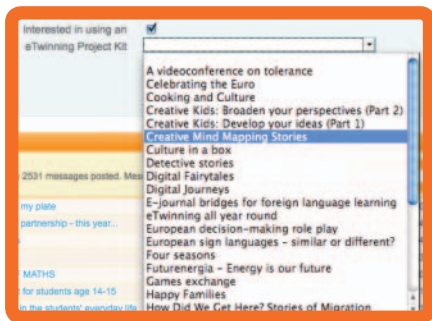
Interested in using an eTwinning Project Kit

A videoconference on tolerance
Celebrating the Euro
Cooking and Culture
Creative Kids: Broaden your perspectives (Part 2)
Creative Kids: Develop your ideas (Part 1)
Creative Mind Mapping Stories
Culture in a box
Detective stories
Digital Fairytales
Digital Journeys
E-journal bridges for foreign language learning
eTwinning all year round
European decision-making role play
European sign languages - similar or different?
Four seasons
Futurenergia - Energy is our future
Games exchange
Happy Families
How Did We Get Here? Stories of Migration

2531 messages posted. Mes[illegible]
my plate
partnership - this year...
MATHS
for students age 14-15
in the students' everyday life